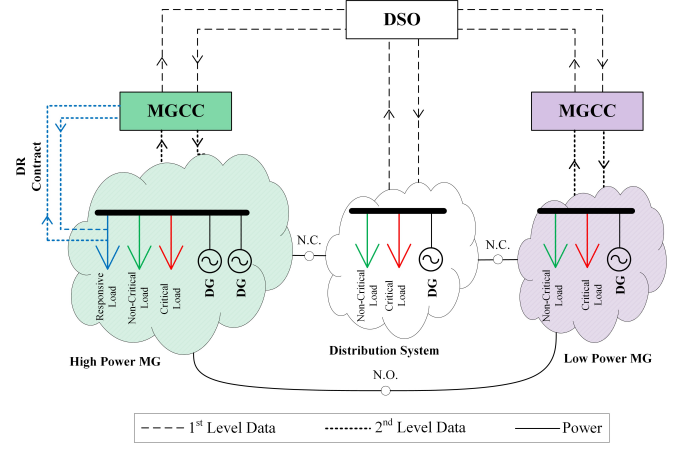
DSO

MGCC

MGCC

DR Contract

Responsive Load

Non-Critical Load

Critical Load

DG

DG

N.C.

Non-Critical Load

Critical Load

DG

N.C.

Non-Critical Load

Critical Load

DG

High Power MG

Distribution System

Low Power MG

N.O.

1$^{st}$ Level Data

2$^{nd}$ Level Data

Power